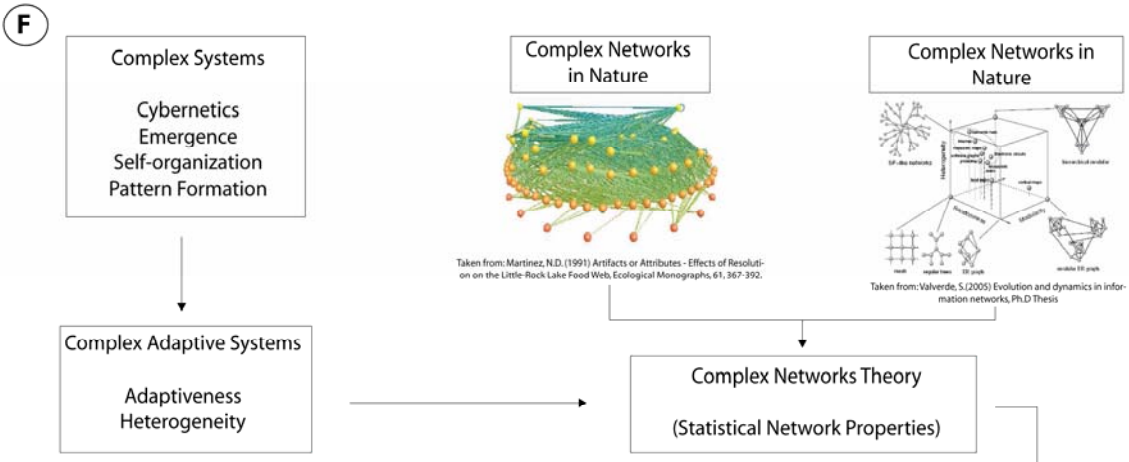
F

Complex Systems

Cybernetics
Emergence
Self-organization
Pattern Formation

Complex Networks in Nature

Taken from: Martinez, N.D. (1991) Artifacts or Attributes - Effects of Resolution on the Little-Rock Lake Food Web, Ecological Monographs, 61, 367-392.

Complex Networks in Nature

SF-like networks
Heterogeneity
hierarchical modular
Modularity
Randomness
mesh
regular trees
ER graph
modular ER graph

Taken from: Valverde, S.(2005) Evolution and dynamics in information networks, Ph.D Thesis

Complex Adaptive Systems

Adaptiveness
Heterogeneity

Complex Networks Theory

(Statistical Network Properties)